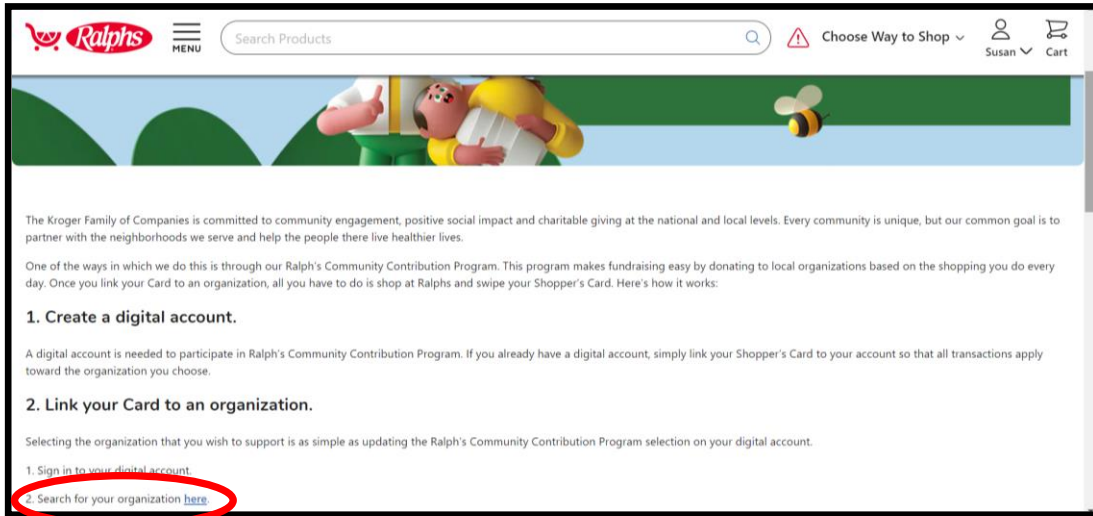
Ralphs MENU Search Products Choose Way to Shop Susan Cart

The Kroger Family of Companies is committed to community engagement, positive social impact and charitable giving at the national and local levels. Every community is unique, but our common goal is to partner with the neighborhoods we serve and help the people there live healthier lives.

One of the ways in which we do this is through our Ralph's Community Contribution Program. This program makes fundraising easy by donating to local organizations based on the shopping you do every day. Once you link your Card to an organization, all you have to do is shop at Ralphs and swipe your Shopper's Card. Here's how it works:

1. Create a digital account.

A digital account is needed to participate in Ralph's Community Contribution Program. If you already have a digital account, simply link your Shopper's Card to your account so that all transactions apply toward the organization you choose.

2. Link your Card to an organization.

Selecting the organization that you wish to support is as simple as updating the Ralph's Community Contribution Program selection on your digital account.

1. Sign in to your digital account.

2. Search for your organization here.